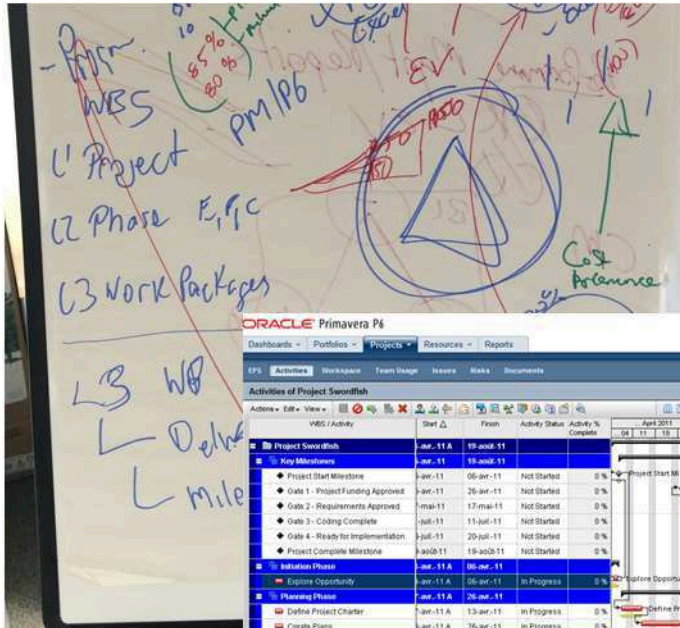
10
85%
80%
Progr.
WBS
L1 Project
L2 Phase F, I, C
L3 Work Packages
PM/P6
EV
100
Cost Performance
L3 WB
L Delive
L mile

ORACLE Primavera P6
Dashboards ▾ Portfolios ▾ Projects ▾ Resources ▾ Reports
EPS Activities Workspace Team Usage Issues Risks Documents
Activities of Project Swordfish
Actions ▾ Edit ▾ View ▾

| WBS / Activity | Start △ | Finish | Activity Status | Activity % Complete |
|---|---|---|---|---|
| Project Swordfish | -avr.-11 A | 19-août-11 | | |
| Key Milestones | -avr.-11 | 19-août-11 | | |
| Project Start Milestone | -avr.-11 | 06-avr.-11 | Not Started | 0 % |
| Gate 1 - Project Funding Approved | -avr.-11 | 26-avr.-11 | Not Started | 0 % |
| Gate 2 - Requirements Approved | -mai-11 | 17-mai-11 | Not Started | 0 % |
| Gate 3 - Coding Complete | -juil.-11 | 11-juil.-11 | Not Started | 0 % |
| Gate 4 - Ready for Implementation | -juil.-11 | 20-juil.-11 | Not Started | 0 % |
| Project Complete Milestone | -août-11 | 19-août-11 | Not Started | 0 % |
| Initiation Phase | -avr.-11 A | 06-avr.-11 | | |
| Explore Opportunity | -avr.-11 A | 06-avr.-11 | In Progress | 0 % |
| Planning Phase | -avr.-11 A | 26-avr.-11 | | |
| Define Project Charter | -avr.-11 A | 13-avr.-11 | In Progress | 0 % |
| Create Plans | -avr.-11 A | 26-avr.-11 | In Progress | 0 % |

April 2011
04 11 18
Project Start Mi
Explore Opportu
Define P